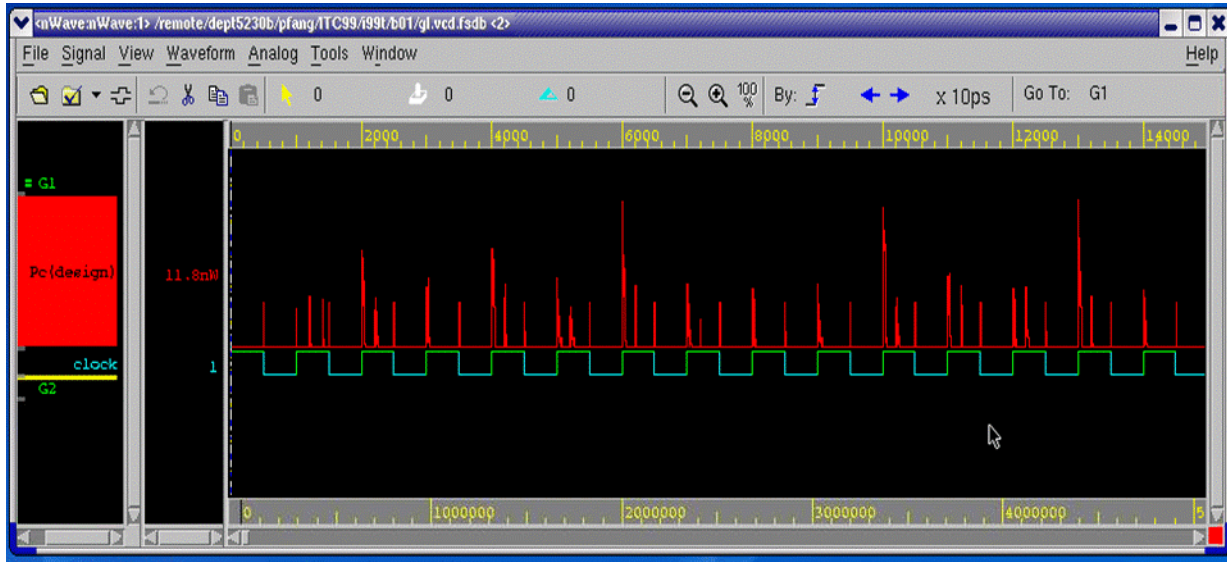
<nWave:nWave:1> /remote/dept5230b/pfang/ITC99/i99t/b01/gl.vcd.fsdb <2>

File Signal View Waveform Analog Tools Window Help

0 0 0 100 % By: x 10ps Go To: G1

0 2000 4000 6000 8000 10000 12000 14000

= G1

Pc(design)

11.8nW

clock

1

G2

0 1000000 2000000 3000000 4000000 5